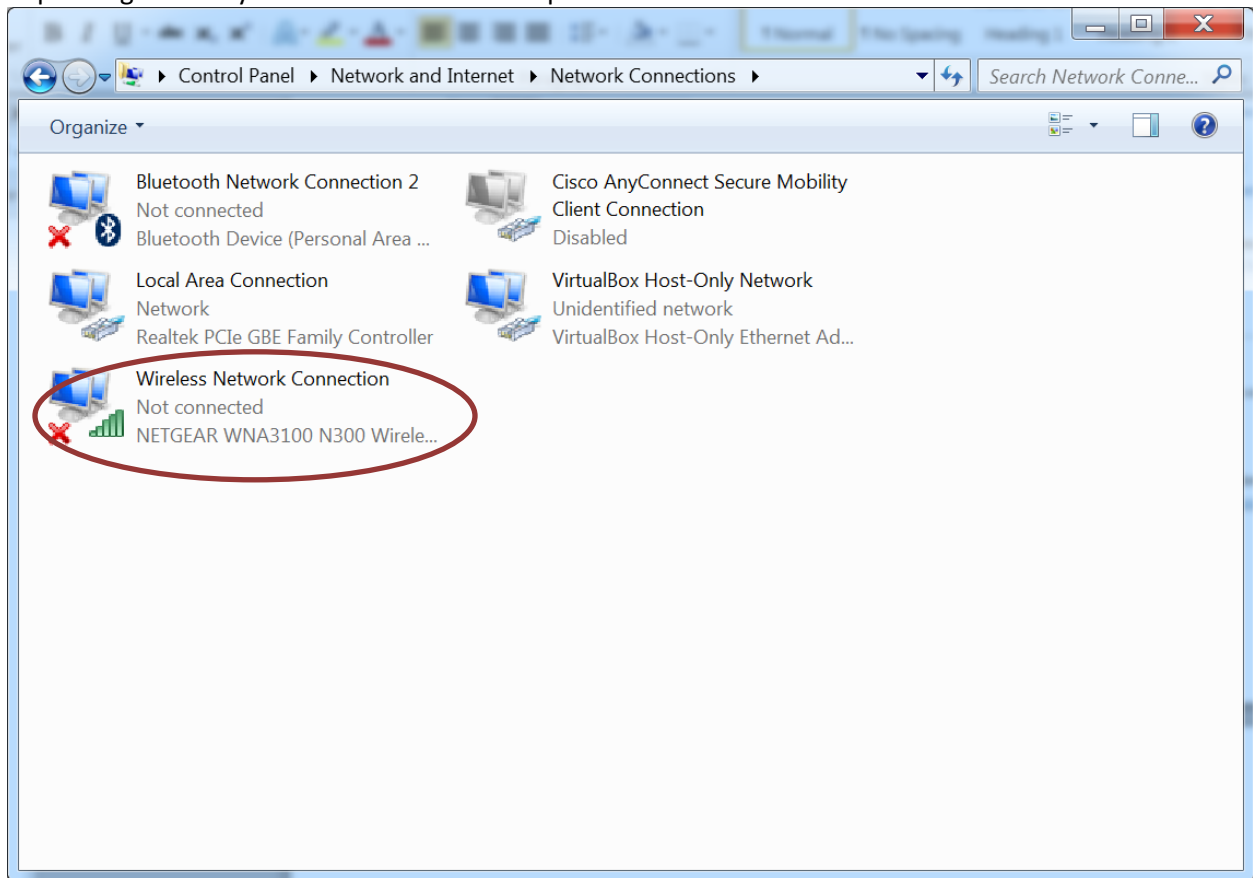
Control Panel ▸ Network and Internet ▸ Network Connections ▸

Search Network Conne...

Organize

Bluetooth Network Connection 2
Not connected
Bluetooth Device (Personal Area ...

Cisco AnyConnect Secure Mobility Client Connection
Disabled

Local Area Connection
Network
Realtek PCIe GBE Family Controller

VirtualBox Host-Only Network
Unidentified network
VirtualBox Host-Only Ethernet Ad...

Wireless Network Connection
Not connected
NETGEAR WNA3100 N300 Wirele...